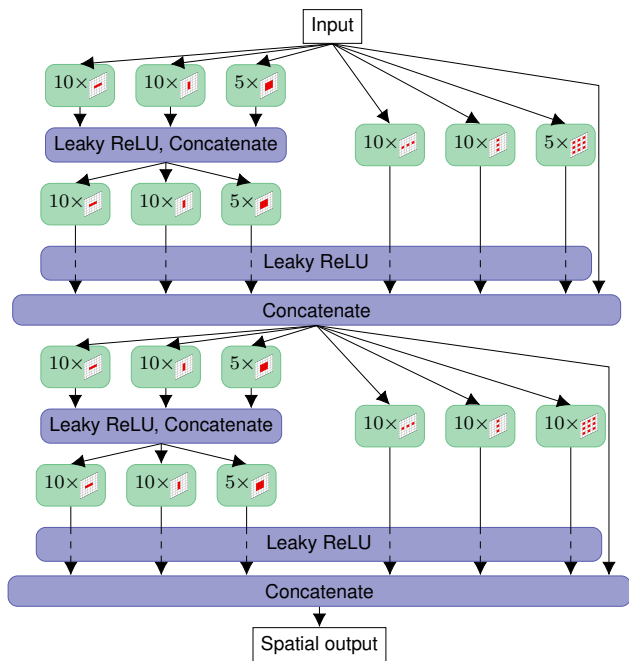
Input

$10\times$ $10\times$ $5\times$

Leaky ReLU, Concatenate

$10\times$ $10\times$ $5\times$

$10\times$ $10\times$ $5\times$

Leaky ReLU

Concatenate

$10\times$ $10\times$ $5\times$

Leaky ReLU, Concatenate

$10\times$ $10\times$ $10\times$

$10\times$ $10\times$ $5\times$

Leaky ReLU

Concatenate

Spatial output